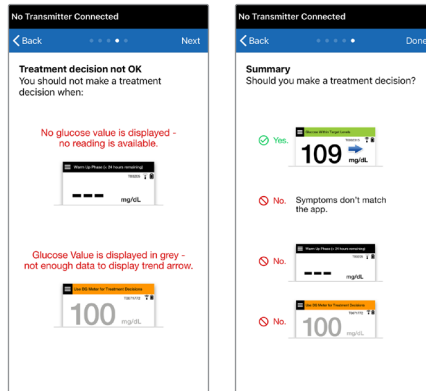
No Transmitter Connected

Back

Next

Treatment decision not OK

You should not make a treatment decision when:

No glucose value is displayed - no reading is available.

Warm Up Phase (< 24 hours remaining)

---

mg/dL

Glucose Value is displayed in grey - not enough data to display trend arrow.

Use BG Meter for Treatment Decisions

100 mg/dL

No Transmitter Connected

Back

Done

Summary

Should you make a treatment decision?

Yes.

Glucose Within Target Levels

109 mg/dL

No. Symptoms don't match the app.

No.

Warm Up Phase (< 24 hours remaining)

---

mg/dL

No.

Use BG Meter for Treatment Decisions

100 mg/dL